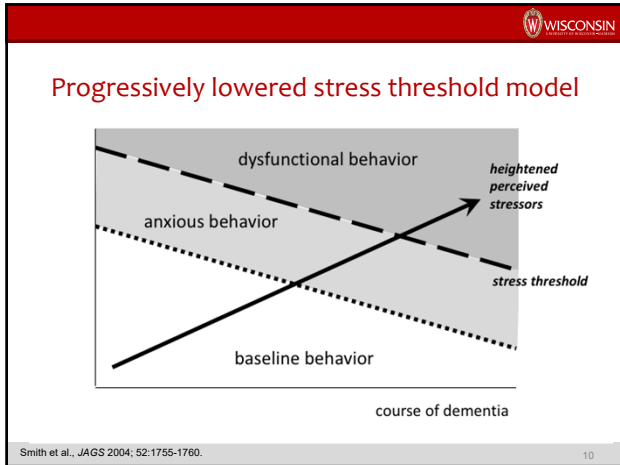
WISCONSIN
UNIVERSITY OF WISCONSIN–MADISON

Progressively lowered stress threshold model

dysfunctional behavior

heightened perceived stressors

anxious behavior

stress threshold

baseline behavior

course of dementia

Smith et al., JAGS 2004; 52:1755-1760.

10